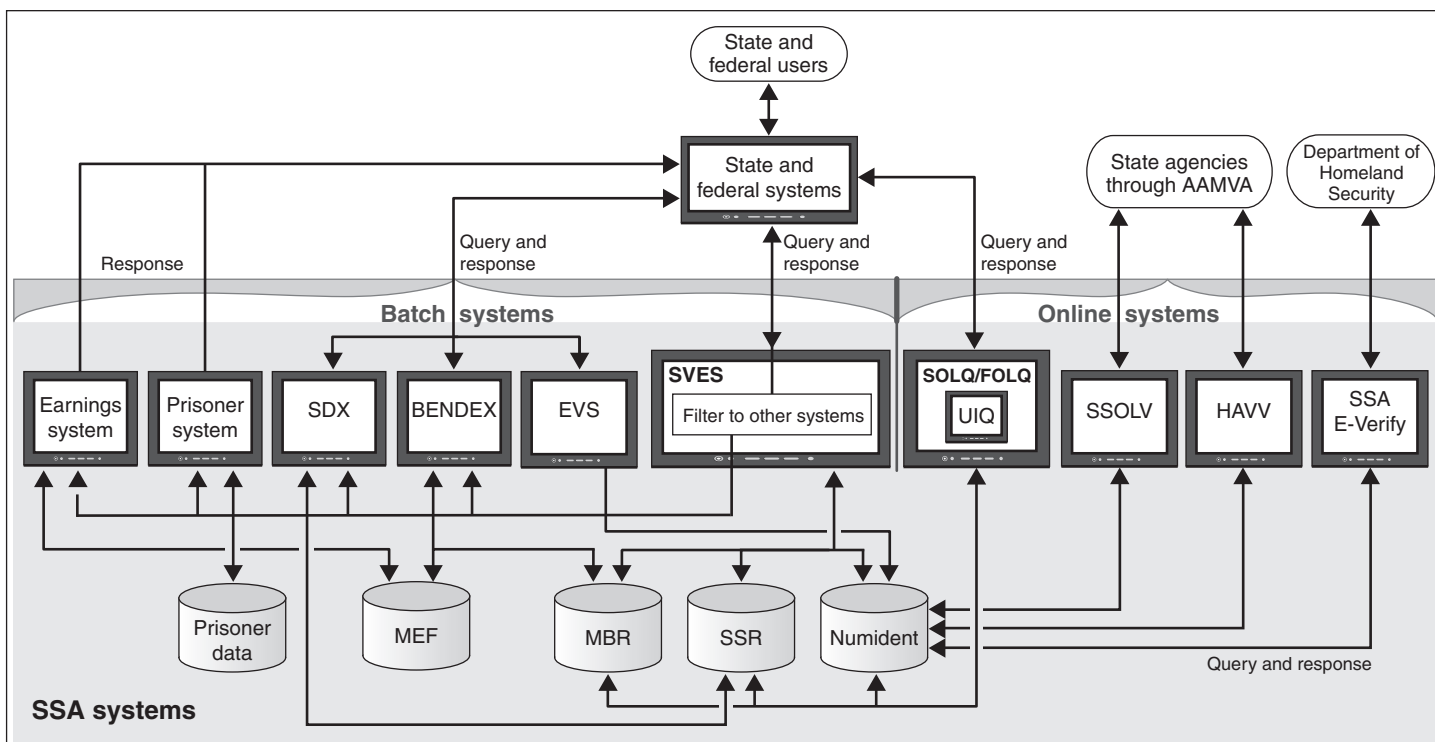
State and federal users

State and federal systems

State agencies through AAMVA

Department of Homeland Security

Response

Query and response

Query and response

Query and response

Batch systems

Online systems

Earnings system

Prisoner system

SDX

BENDEX

EVS

SVES

Filter to other systems

SOLQ/FOLQ

UIQ

SSOLV

HAVV

SSA E-Verify

Prisoner data

MEF

MBR

SSR

Numident

Query and response

SSA systems